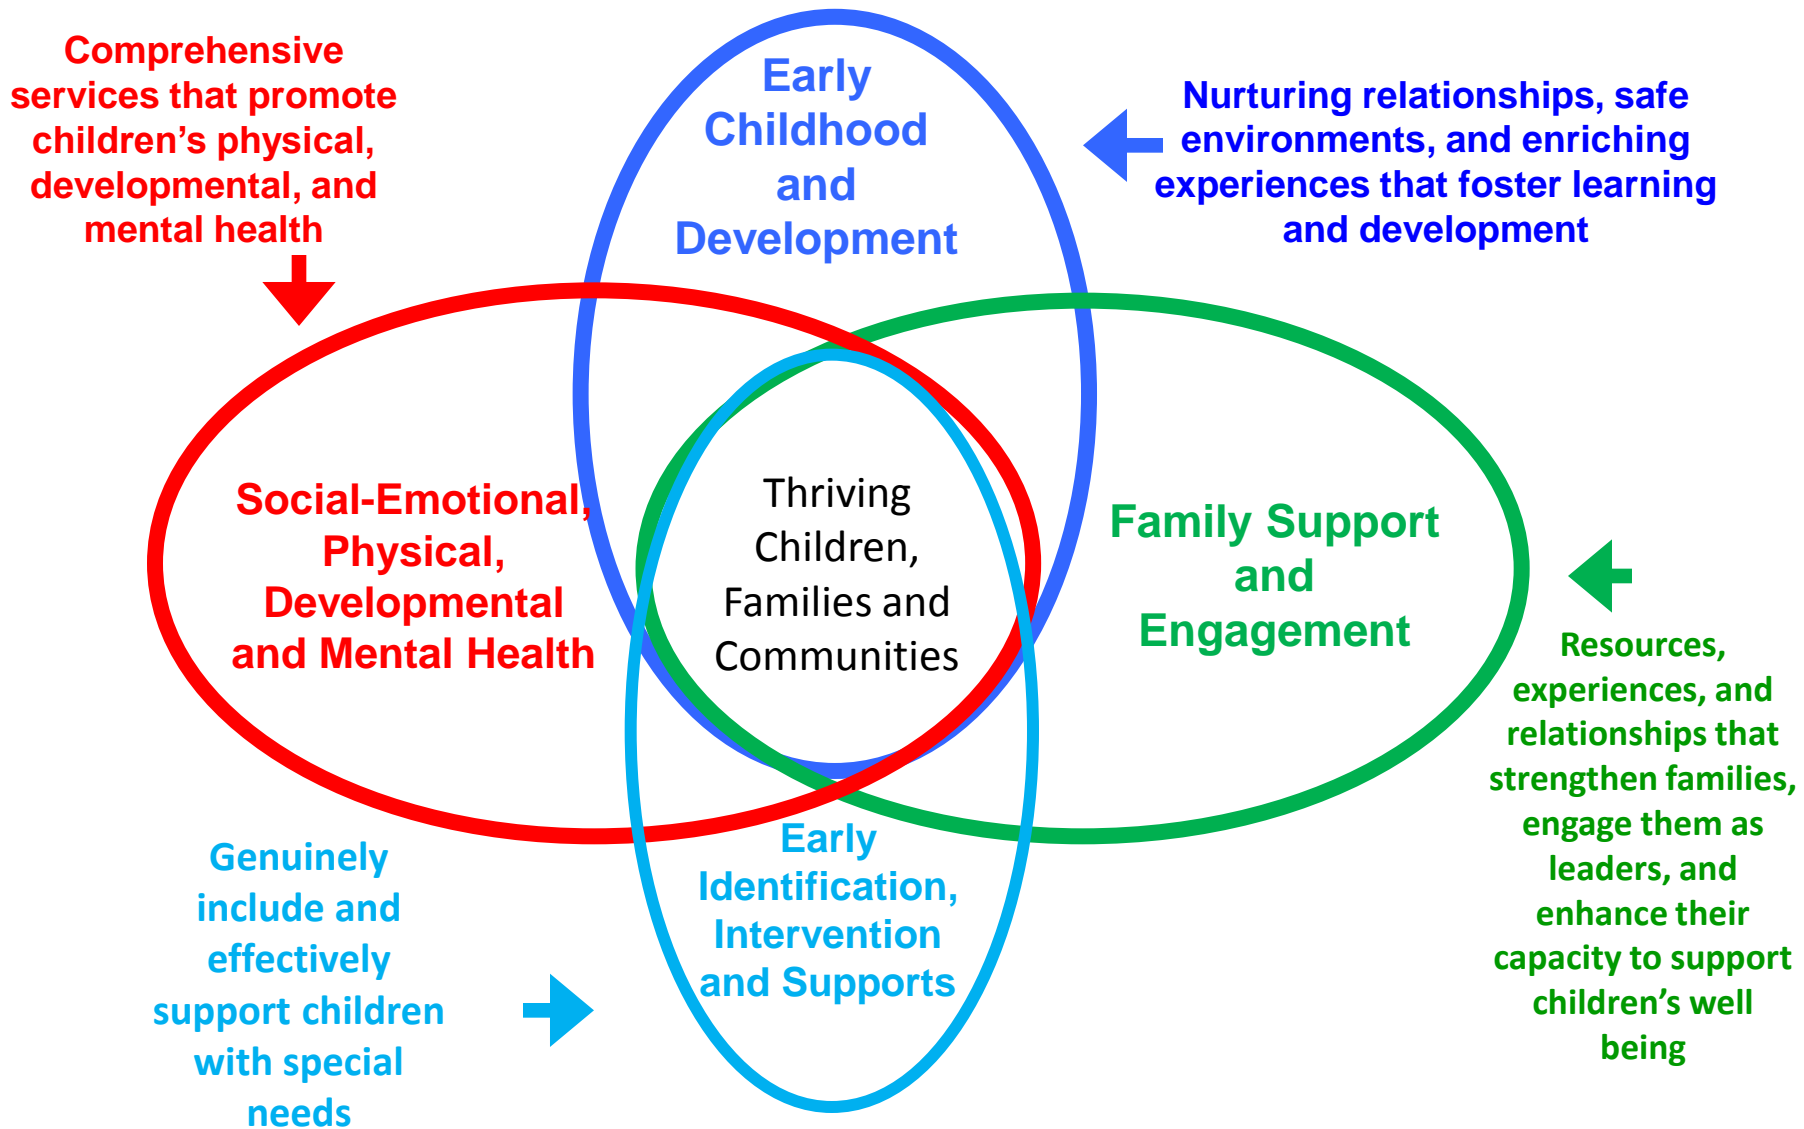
Comprehensive services that promote children's physical, developmental, and mental health

Early Childhood and Development

Nurturing relationships, safe environments, and enriching experiences that foster learning and development

Social-Emotional, Physical, Developmental and Mental Health

Thriving Children, Families and Communities

Family Support and Engagement

Resources, experiences, and relationships that strengthen families, engage them as leaders, and enhance their capacity to support children's well being

Genuinely include and effectively support children with special needs

Early Identification, Intervention and Supports